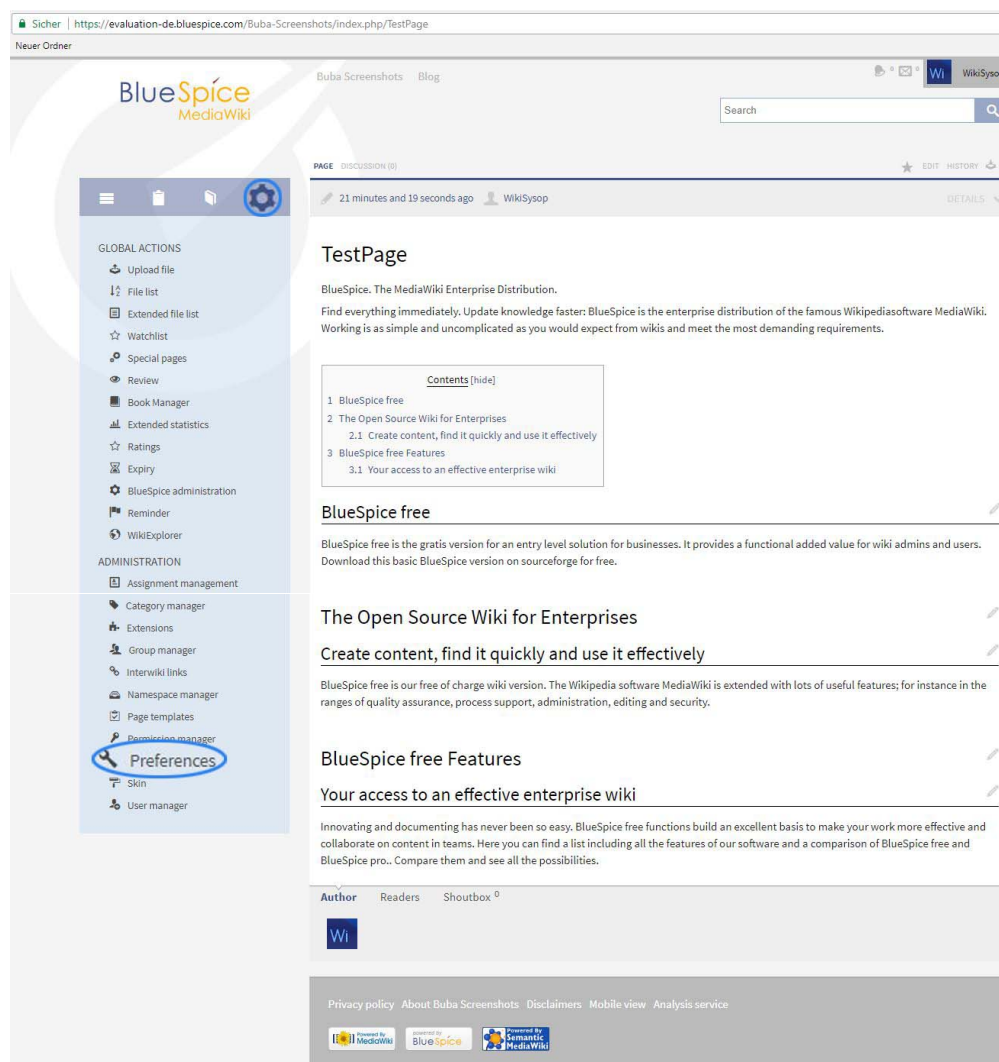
Sicher | https://evaluation-de.bluespice.com/Buba-Screenshots/index.php/TestPage

Neuer Ordner

BlueSpice MediaWiki

Buba Screenshots Blog

0 0 Wi WikiSyso

Search

PAGE DISCUSSION (0)

EDIT HISTORY

21 minutes and 19 seconds ago WikiSysop

DETAILS

GLOBAL ACTIONS
Upload file
File list
Extended file list
Watchlist
Special pages
Review
Book Manager
Extended statistics
Ratings
Expiry
BlueSpice administration
Reminder
WikiExplorer

ADMINISTRATION
Assignment management
Category manager
Extensions
Group manager
Interwiki links
Namespace manager
Page templates
Permission manager
Preferences
Skin
User manager

TestPage

BlueSpice. The MediaWiki Enterprise Distribution.

Find everything immediately. Update knowledge faster: BlueSpice is the enterprise distribution of the famous Wikipediasoftware MediaWiki. Working is as simple and uncomplicated as you would expect from wikis and meet the most demanding requirements.

Contents [hide]
1 BlueSpice free
2 The Open Source Wiki for Enterprises
2.1 Create content, find it quickly and use it effectively
3 BlueSpice free Features
3.1 Your access to an effective enterprise wiki

BlueSpice free

BlueSpice free is the gratis version for an entry level solution for businesses. It provides a functional added value for wiki admins and users. Download this basic BlueSpice version on sourceforge for free.

The Open Source Wiki for Enterprises

Create content, find it quickly and use it effectively

BlueSpice free is our free of charge wiki version. The Wikipedia software MediaWiki is extended with lots of useful features; for instance in the ranges of quality assurance, process support, administration, editing and security.

BlueSpice free Features

Your access to an effective enterprise wiki

Innovating and documenting has never been so easy. BlueSpice free functions build an excellent basis to make your work more effective and collaborate on content in teams. Here you can find a list including all the features of our software and a comparison of BlueSpice free and BlueSpice pro.. Compare them and see all the possibilities.

Author Readers Shoutbox 0

Wi

Privacy policy About Buba Screenshots Disclaimers Mobile view Analysis service

Powered By MediaWiki powered by BlueSpice Powered By Semantic MediaWiki